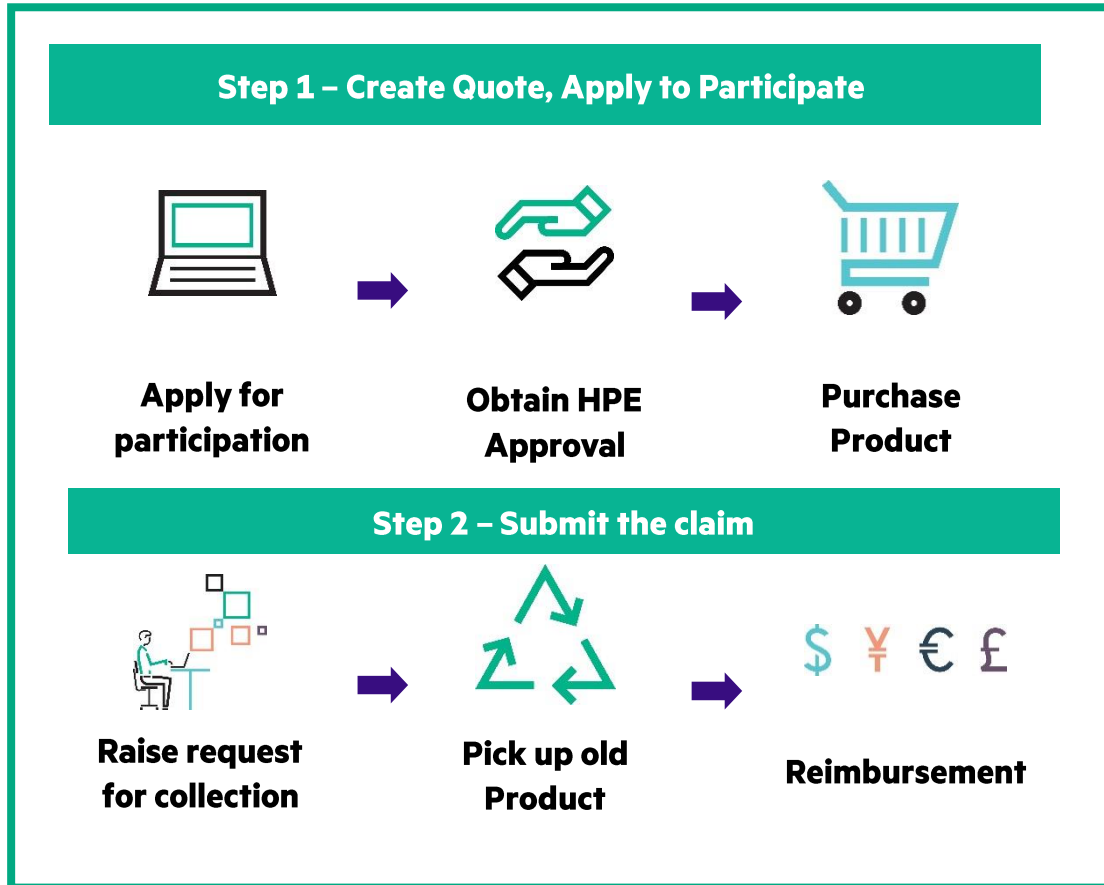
Step 1 – Create Quote, Apply to Participate

Apply for participation

Obtain HPE Approval

Purchase Product

Step 2 – Submit the claim

$ ¥ € £

Raise request for collection

Pick up old Product

Reimbursement